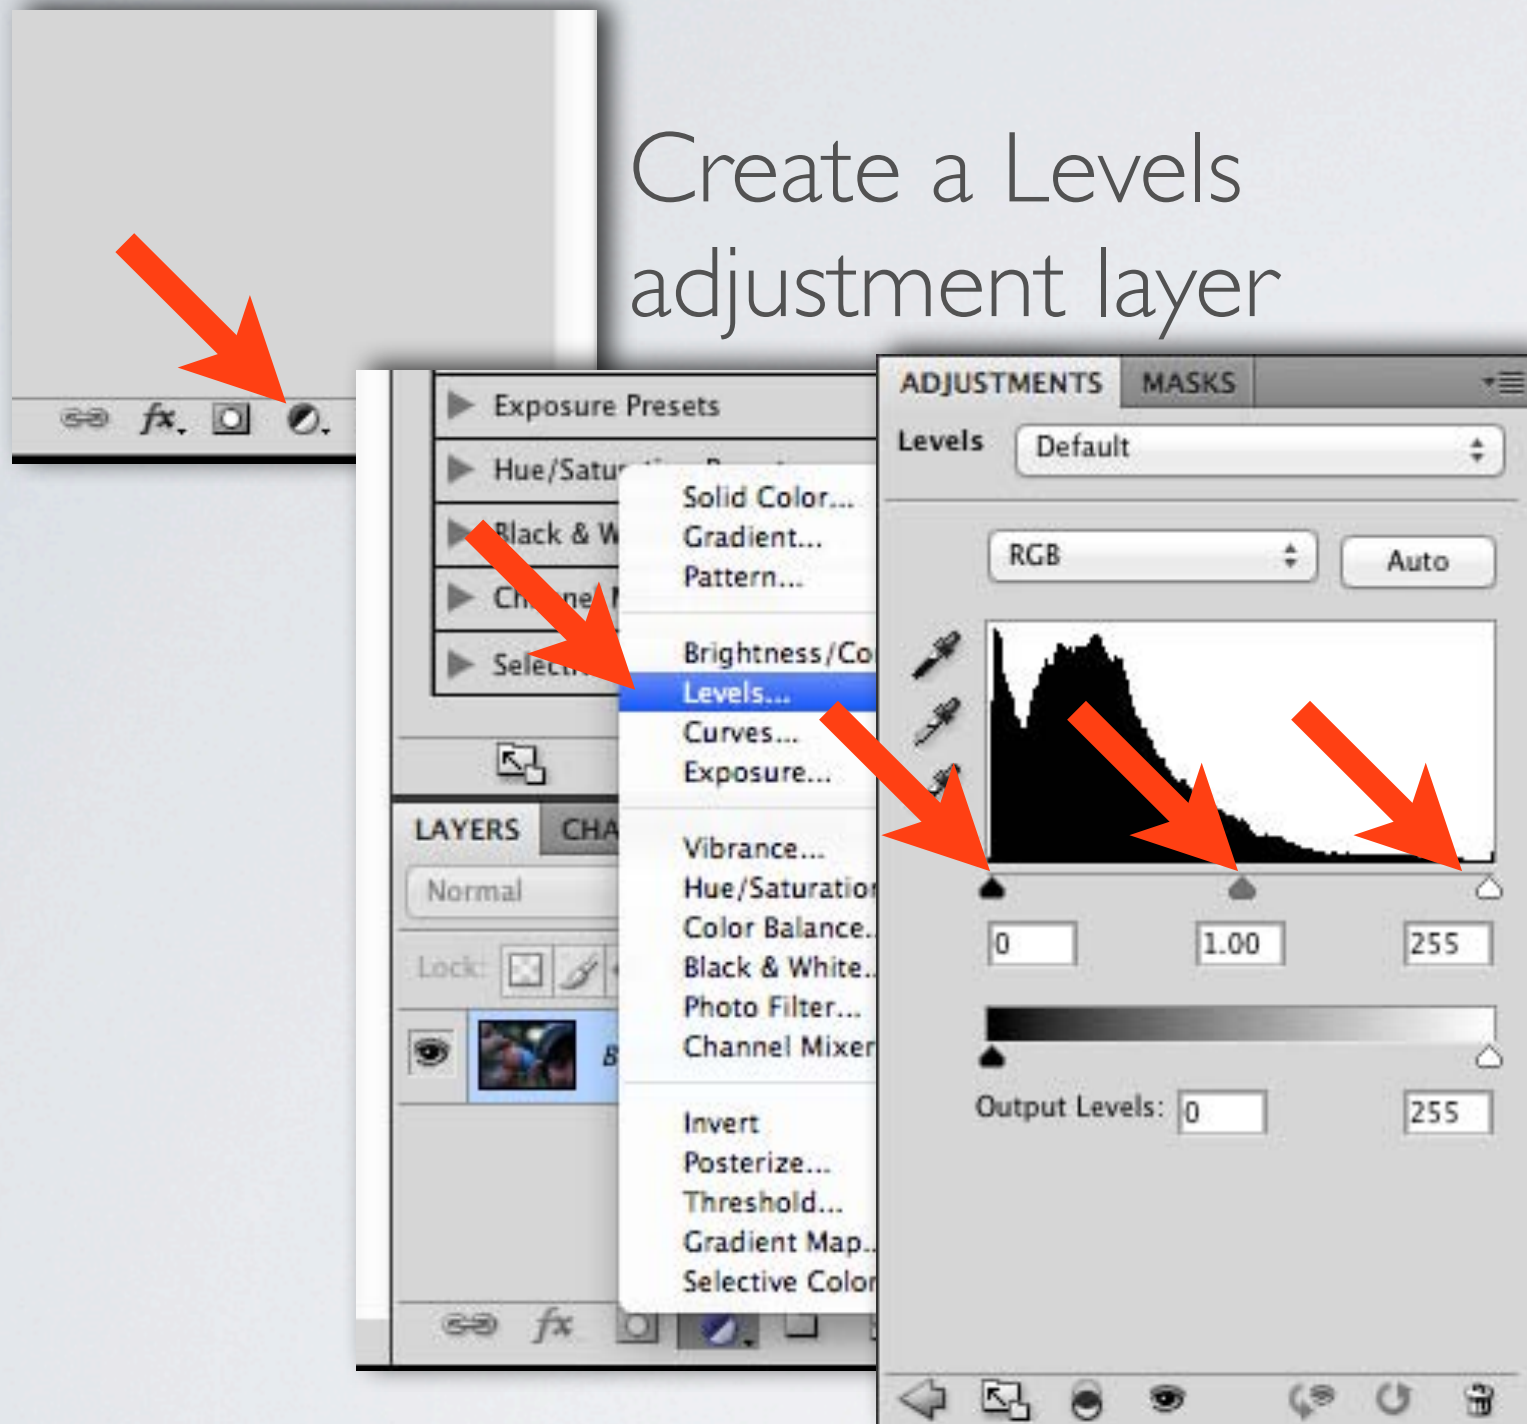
Create a Levels adjustment layer

fx

Exposure Presets
Hue/Satu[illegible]
Black & W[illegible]
Ch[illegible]ne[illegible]
Selec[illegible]

LAYERS CHA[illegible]
Normal
Lock:

Solid Color...
Gradient...
Pattern...
Brightness/Co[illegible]
Levels...
Curves...
Exposure...
Vibrance...
Hue/Saturatio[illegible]
Color Balance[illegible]
Black & White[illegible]
Photo Filter...
Channel Mixer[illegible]
Invert
Posterize...
Threshold...
Gradient Map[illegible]
Selective Color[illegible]

ADJUSTMENTS MASKS
Levels Default
RGB Auto
0 1.00 255
Output Levels: 0 255